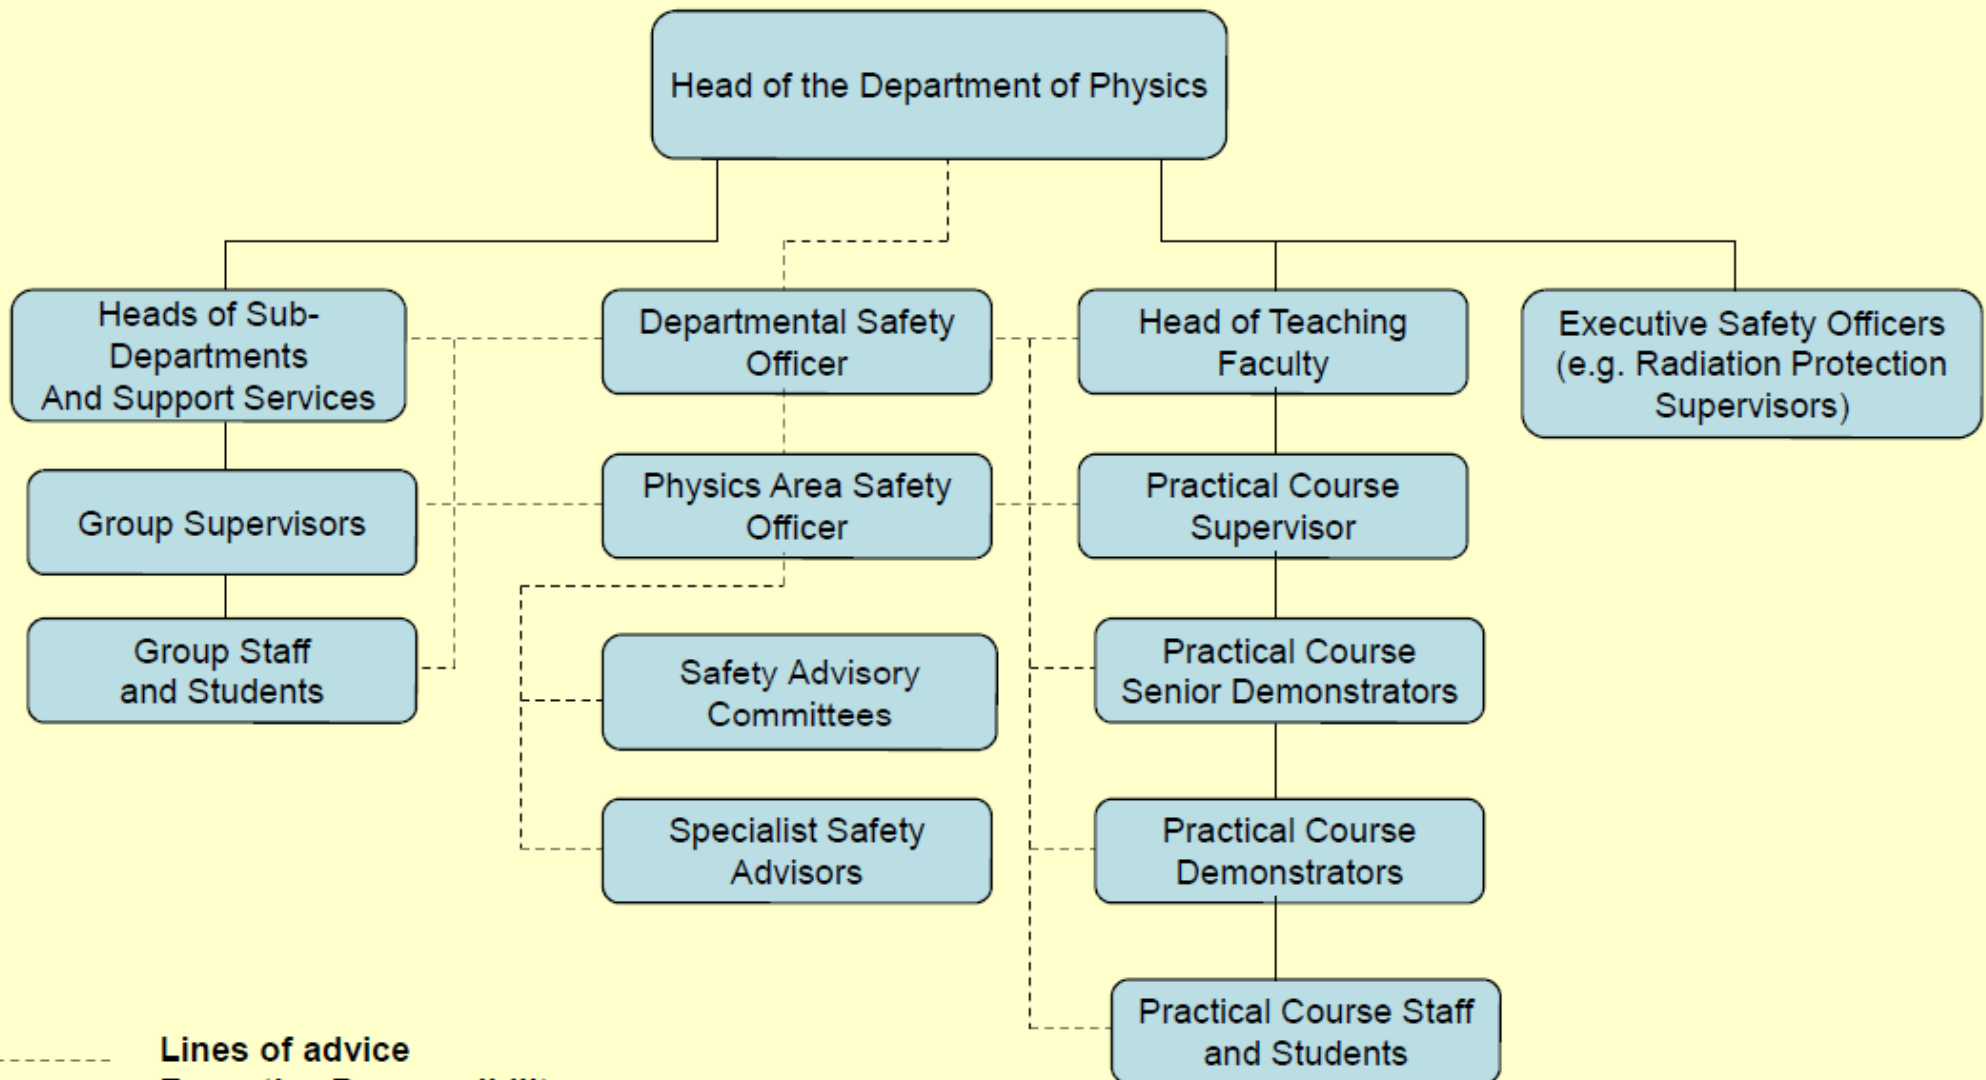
Head of the Department of Physics

Heads of Sub-Departments And Support Services

Departmental Safety Officer

Head of Teaching Faculty

Executive Safety Officers (e.g. Radiation Protection Supervisors)

Group Supervisors

Physics Area Safety Officer

Practical Course Supervisor

Group Staff and Students

Safety Advisory Committees

Practical Course Senior Demonstrators

Specialist Safety Advisors

Practical Course Demonstrators

Practical Course Staff and Students

Lines of advice

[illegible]